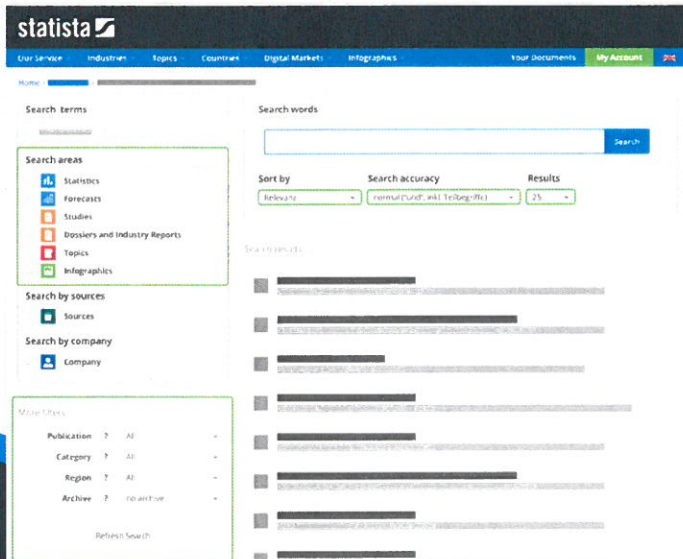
statista

Our Service · Industries · Topics · Countries · Digital Markets · Infographics · Your Documents · My Account

Home · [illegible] · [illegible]

Search terms

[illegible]

Search areas

Statistics

Forecasts

Studies

Dossiers and Industry Reports

Topics

Infographics

Search by sources

Sources

Search by company

Company

More filters

Publication ? All

Category ? All

Region ? All

Archive ? no archive

Refresh Search

Search words

Search

Sort by

Relevanz

Search accuracy

normal ("und", inkl. Teilbegriffe)

Results

25

Search results